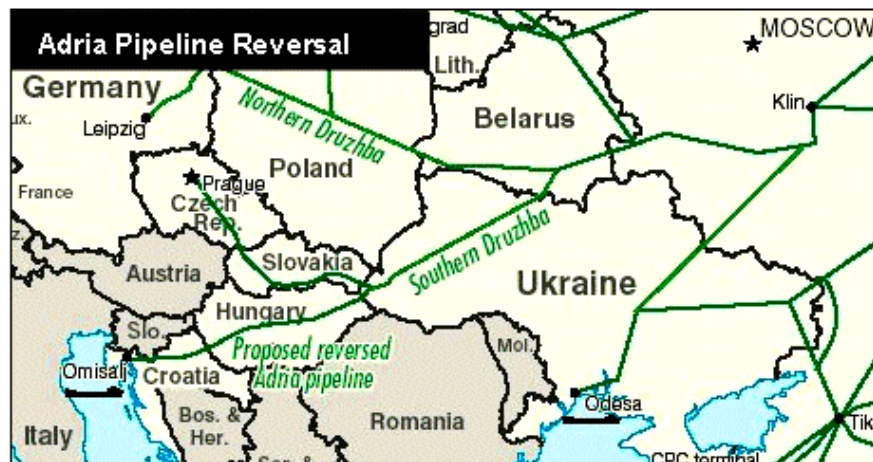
Adria Pipeline Reversal

grad

MOSCOW

Lith.

Germany

ux.

Leipzig

Northern Druzhba

Belarus

Klin

France

Prague

Poland

Czech Rep.

Southern Druzhba

Austria

Slovakia

Ukraine

Hungary

Slo.

Mol.

Proposed reversed Adria pipeline

Omisalj

Croatia

Odesa

Bos. & Her.

Romania

Italy

CPC terminal

Tik